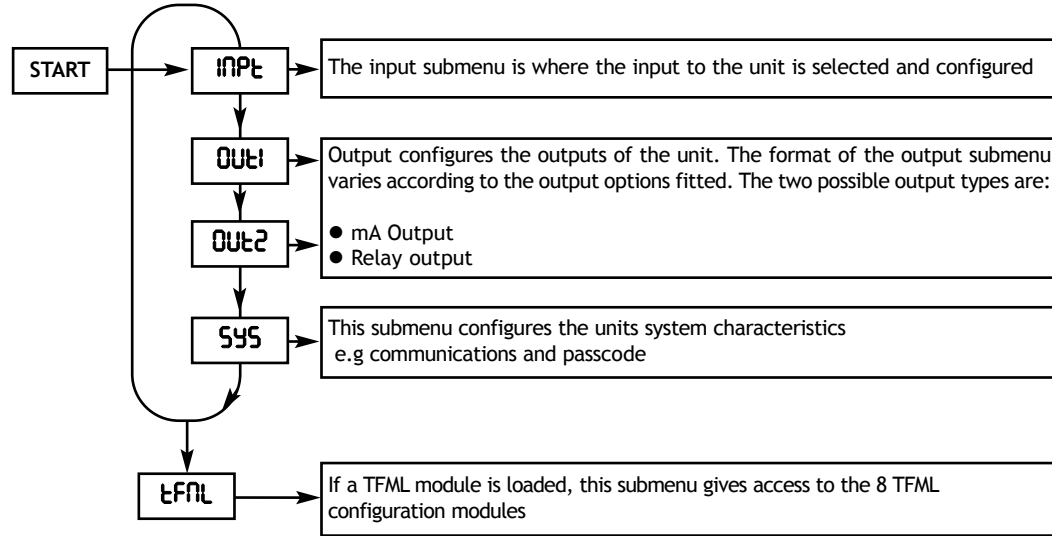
START

INPt

The input submenu is where the input to the unit is selected and configured

OUt1

Output configures the outputs of the unit. The format of the output submenu varies according to the output options fitted. The two possible output types are:

OUt2

● mA Output
● Relay output

SYS

This submenu configures the units system characteristics
e.g communications and passcode

tFML

If a TFML module is loaded, this submenu gives access to the 8 TFML configuration modules